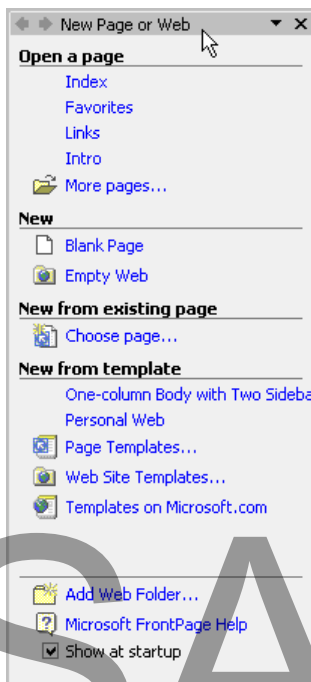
New Page or Web

Open a page

Index

Favorites

Links

Intro

More pages...

New

Blank Page

Empty Web

New from existing page

Choose page...

New from template

One-column Body with Two Sideba

Personal Web

Page Templates...

Web Site Templates...

Templates on Microsoft.com

Add Web Folder...

Microsoft FrontPage Help

Show at startup